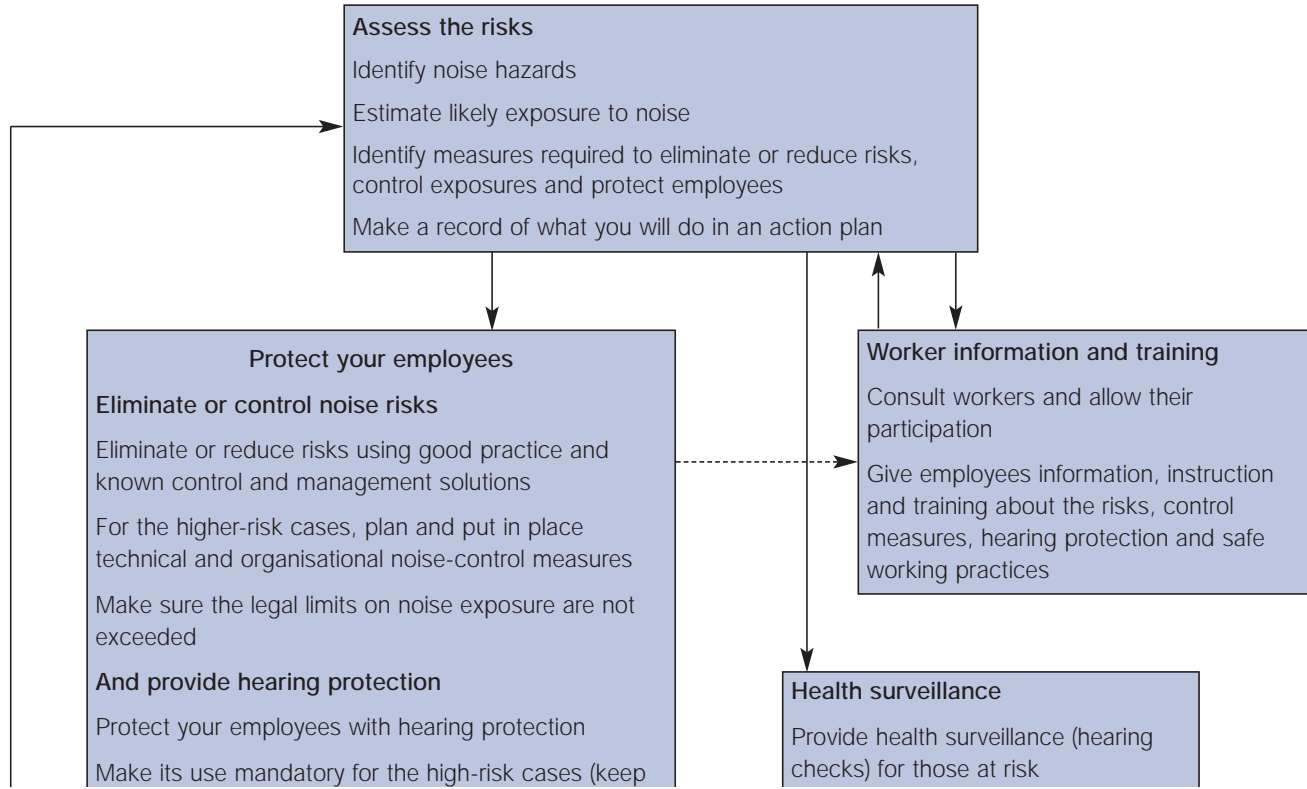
Assess the risks

Identify noise hazards

Estimate likely exposure to noise

Identify measures required to eliminate or reduce risks, control exposures and protect employees

Make a record of what you will do in an action plan

Protect your employees

Eliminate or control noise risks

Eliminate or reduce risks using good practice and known control and management solutions

For the higher-risk cases, plan and put in place technical and organisational noise-control measures

Make sure the legal limits on noise exposure are not exceeded

And provide hearing protection

Protect your employees with hearing protection

Make its use mandatory for the high-risk cases (keep

Worker information and training

Consult workers and allow their participation

Give employees information, instruction and training about the risks, control measures, hearing protection and safe working practices

Health surveillance

Provide health surveillance (hearing checks) for those at risk